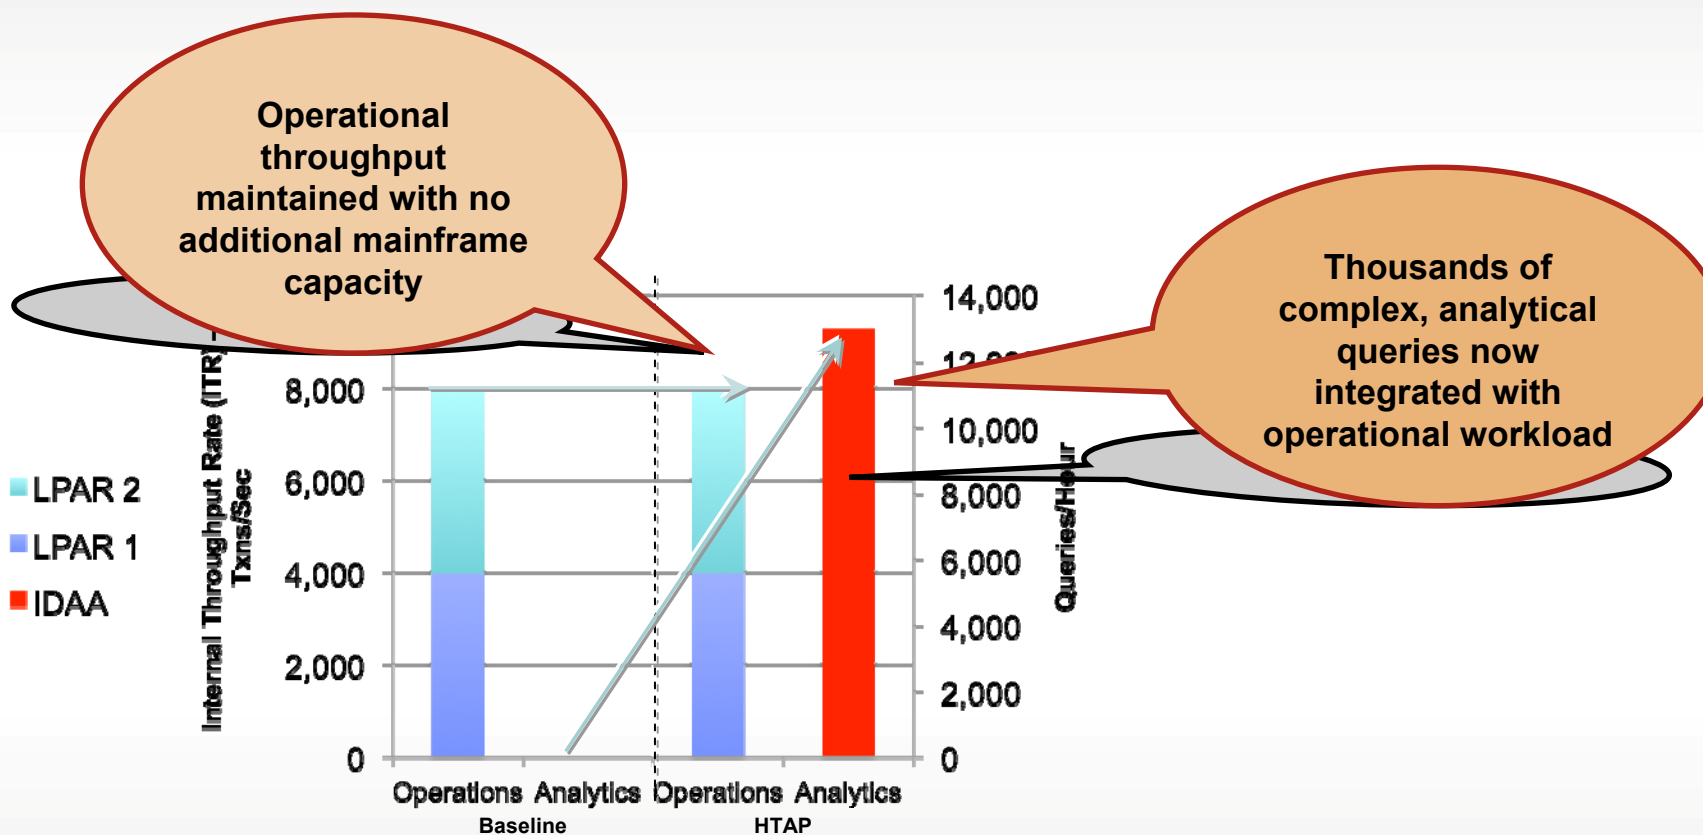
Operational throughput maintained with no additional mainframe capacity

Thousands of complex, analytical queries now integrated with operational workload

LPAR 2
LPAR 1
IDAA

Internal Throughput Rate (ITR) Txns/Sec

8,000
6,000
4,000
2,000
0

14,000
12,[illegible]
10,000
8,000
6,000
4,000
2,000
0

Queries/Hour

Operations Analytics Operations Analytics
Baseline HTAP